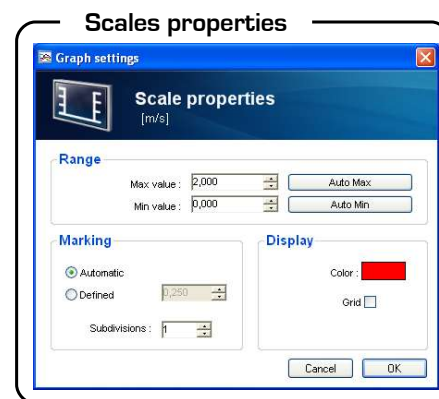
Scales properties

Graph settings

Scale properties
[m/s]

Range

Max value : 2,000
Auto Max

Min value : 0,000
Auto Min

Marking

Automatic

Defined 0,250

Subdivisions : 1

Display

Color :

Grid

Cancel

OK